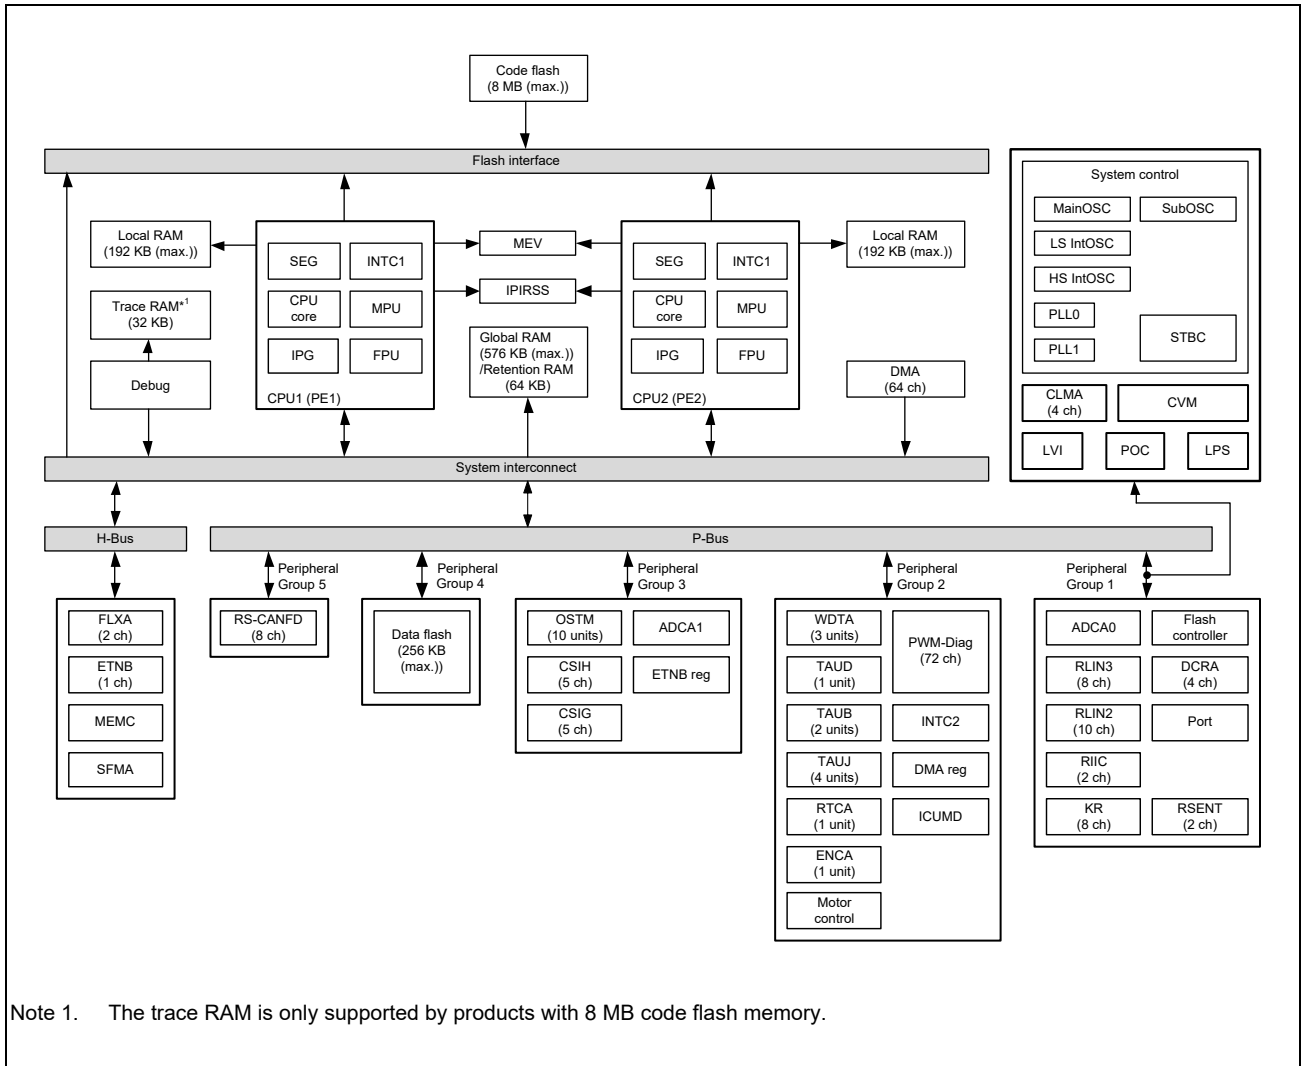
Code flash
(8 MB (max.))

Flash interface

Local RAM
(192 KB (max.))

SEG
INTC1
CPU core
MPU
IPG
FPU
CPU1 (PE1)

MEV
IPIRSS

Global RAM
(576 KB (max.))
/Retention RAM
(64 KB)

SEG
INTC1
CPU core
MPU
IPG
FPU
CPU2 (PE2)

Local RAM
(192 KB (max.))

Trace RAM*$^{1}$
(32 KB)

Debug

DMA
(64 ch)

System control
MainOSC
SubOSC
LS IntOSC
HS IntOSC
PLL0
PLL1
STBC
CLMA
(4 ch)
CVM
LVI
POC
LPS

System interconnect

H-Bus
P-Bus

FLXA
(2 ch)
ETNB
(1 ch)
MEMC
SFMA

Peripheral Group 5
RS-CANFD
(8 ch)

Peripheral Group 4
Data flash
(256 KB
(max.))

Peripheral Group 3
OSTM
(10 units)
ADCA1
CSIH
(5 ch)
ETNB reg
CSIG
(5 ch)

Peripheral Group 2
WDTA
(3 units)
PWM-Diag
(72 ch)
TAUD
(1 unit)
TAUB
(2 units)
INTC2
TAUJ
(4 units)
DMA reg
RTCA
(1 unit)
ICUMD
ENCA
(1 unit)
Motor control

Peripheral Group 1
ADCA0
Flash controller
RLIN3
(8 ch)
DCRA
(4 ch)
RLIN2
(10 ch)
Port
RIIC
(2 ch)
KR
(8 ch)
RSENT
(2 ch)

Note 1. The trace RAM is only supported by products with 8 MB code flash memory.